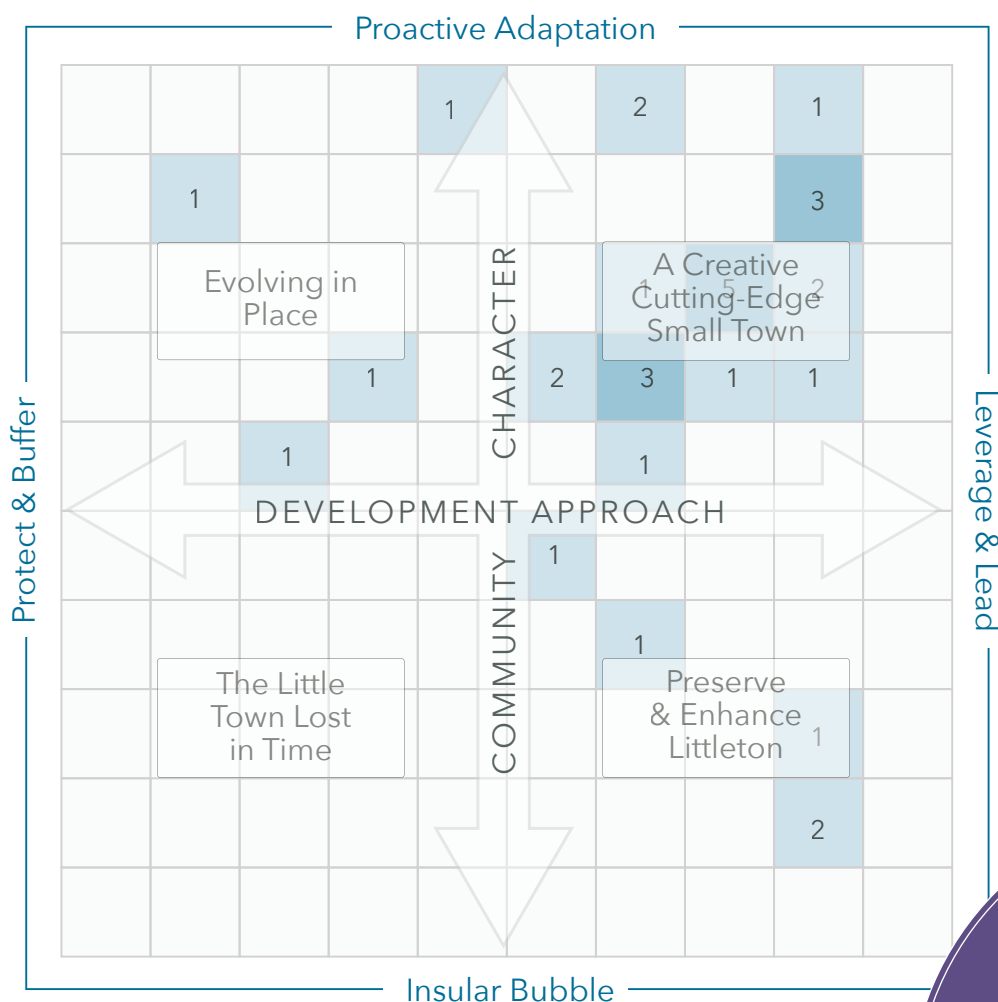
Proactive Adaptation

Protect & Buffer

Leverage & Lead

Insular Bubble

CHARACTER

COMMUNITY

DEVELOPMENT APPROACH

Evolving in Place

A Creative Cutting-Edge Small Town

The Little Town Lost in Time

Preserve & Enhance Littleton

| | | | | | | | | | |
|---|---|---|---|---|---|---|---|---|---|
| | | | | 1 | | 2 | | 1 | |
| | 1 | | | | | | | 3 | |
| | | | | | | 1 | 5 | 2 | |
| | | | 1 | | 2 | 3 | 1 | 1 | |
| | | 1 | | | | 1 | | | |
| | | | | | 1 | | | | |
| | | | | | | 1 | | | |
| | | | | | | | | 1 | |
| | | | | | | | | 2 | |
| | | | | | | | | | |